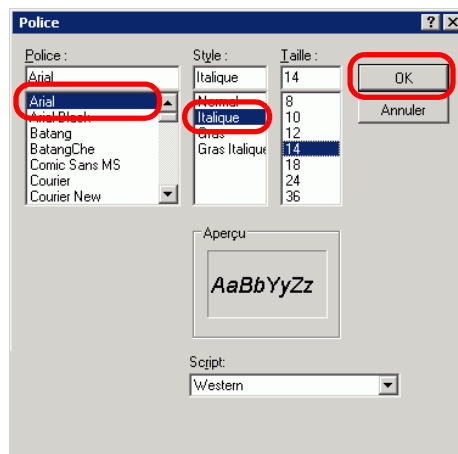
Police

Police :
Arial
Arial
Arial Black
Batang
BatangChe
Comic Sans MS
Courier
Courier New

Style :
Italique
Normal
Italique
Gras
Gras Italique

Taille :
14
8
10
12
14
18
24
36

OK
Annuler

Aperçu
AaBbYyZz

Script:
Western